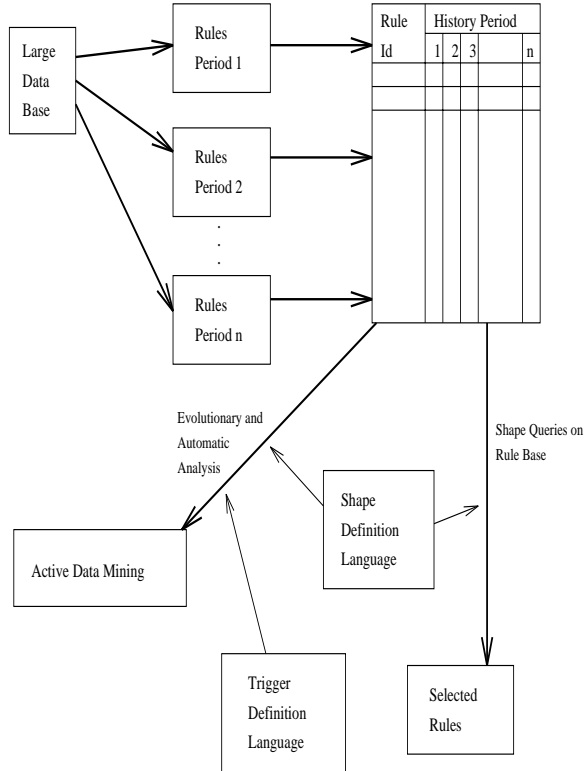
Large Data Base

Rules Period 1

Rules Period 2

. . .

Rules Period n

| Rule Id | History Period 1 | 2 | 3 | | n |
|---|---|---|---|---|---|
| | | | | | |
| | | | | | |
| | | | | | |

Evolutionary and Automatic Analysis

Shape Queries on Rule Base

Shape Definition Language

Active Data Mining

Trigger Definition Language

Selected Rules